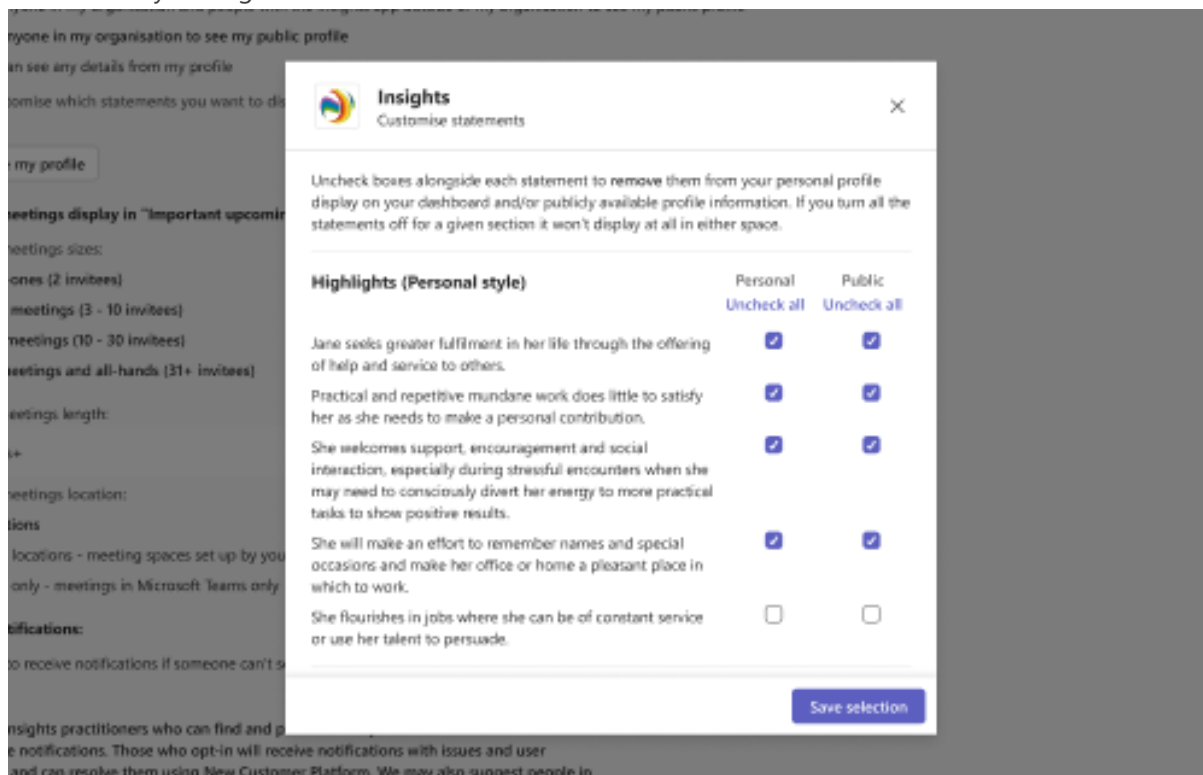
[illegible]
nyone in my organisation to see my public profile
an see any details from my profile
omise which statements you want to di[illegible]
my profile
neetings display in "Important upcomi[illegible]
neetings sizes:
ones (2 invitees)
meetings (3 - 10 invitees)
meetings (10 - 30 invitees)
eetings and all-hands (31+ invitees)
eetings length:
+
neetings location:
tions
locations - meeting spaces set up by you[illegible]
only - meetings in Microsoft Teams only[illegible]
tifications:
o receive notifications if someone can't s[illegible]
nsights practitioners who can find and p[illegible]
e notifications. Those who opt-in will receive notifications with issues and user
and can resolve them using New Customer Platform. We may also suggest people in

Insights
Customise statements

Uncheck boxes alongside each statement to remove them from your personal profile display on your dashboard and/or publicly available profile information. If you turn all the statements off for a given section it won't display at all in either space.

| Highlights (Personal style) | Personal Uncheck all | Public Uncheck all |
|---|---|---|
| Jane seeks greater fulfilment in her life through the offering of help and service to others. | ☑ | ☑ |
| Practical and repetitive mundane work does little to satisfy her as she needs to make a personal contribution. | ☑ | ☑ |
| She welcomes support, encouragement and social interaction, especially during stressful encounters when she may need to consciously divert her energy to more practical tasks to show positive results. | ☑ | ☑ |
| She will make an effort to remember names and special occasions and make her office or home a pleasant place in which to work. | ☑ | ☑ |
| She flourishes in jobs where she can be of constant service or use her talent to persuade. | ☐ | ☐ |

Save selection